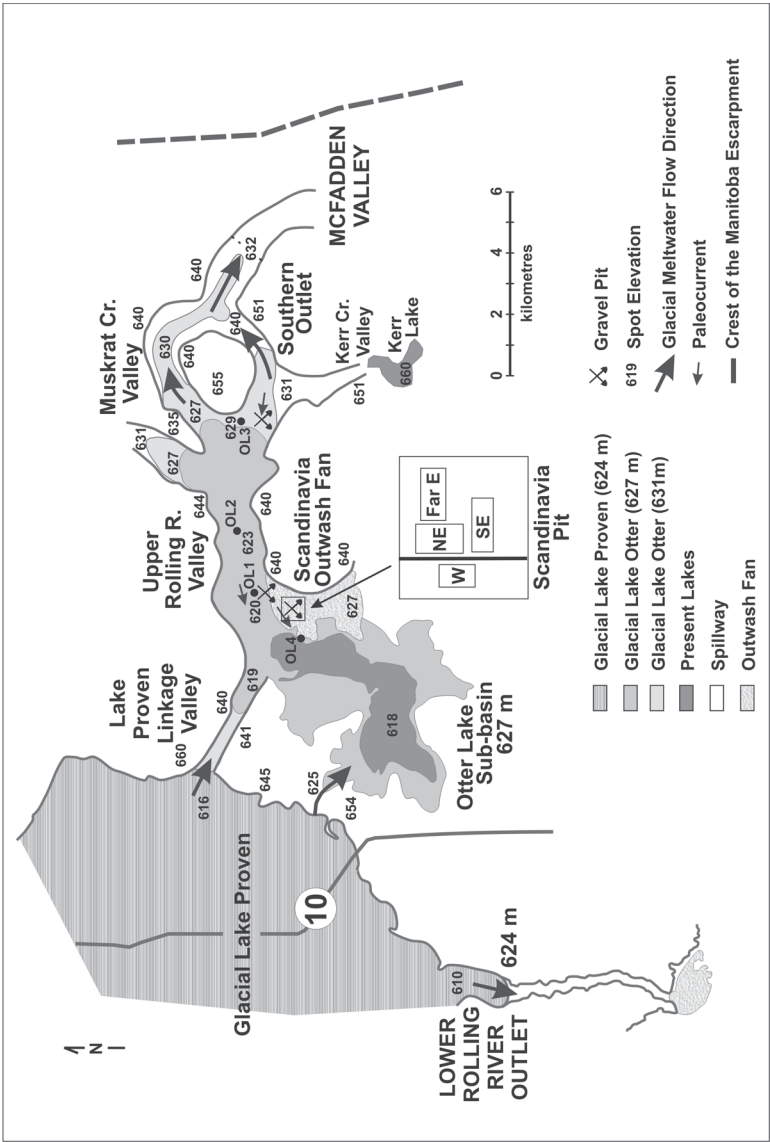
N

LOWER ROLLING RIVER OUTLET

Glacial Lake Proven

624 m

610

10

616

Lake Proven Linkage Valley

660

645

641

640

619

625

654

Otter Lake Sub-basin 627 m

618

OL4

620

OL1

Upper Rolling R. Valley

623

OL2

644

640

627

640

Scandinavia Outwash Fan

W

NE

Far E

SE

Scandinavia Pit

631

627

635

629

OL3

631

Muskrat Cr. Valley

640

630

655

640

640

651

632

640

Southern Outlet

Kerr Cr. Valley

651

Kerr Lake

660

MCFADDEN VALLEY

0 2 4 6

kilometres

Glacial Lake Proven (624 m)

Glacial Lake Otter (627 m)

Glacial Lake Otter (631m)

Present Lakes

Spillway

Outwash Fan

Gravel Pit

619 Spot Elevation

Glacial Meltwater Flow Direction

Paleocurrent

Crest of the Manitoba Escarpment